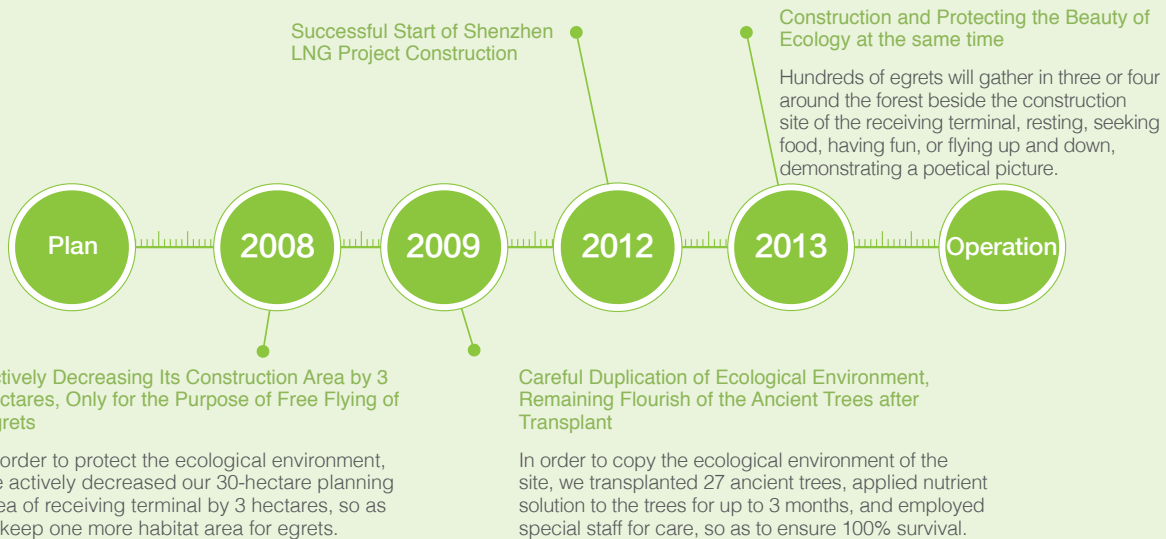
Successful Start of Shenzhen LNG Project Construction

Construction and Protecting the Beauty of Ecology at the same time

Hundreds of egrets will gather in three or four around the forest beside the construction site of the receiving terminal, resting, seeking food, having fun, or flying up and down, demonstrating a poetical picture.

Plan

2008

2009

2012

2013

Operation

ctively Decreasing Its Construction Area by 3 ctares, Only for the Purpose of Free Flying of grets

order to protect the ecological environment, e actively decreased our 30-hectare planning ea of receiving terminal by 3 hectares, so as keep one more habitat area for egrets.

Careful Duplication of Ecological Environment, Remaining Flourish of the Ancient Trees after Transplant

In order to copy the ecological environment of the site, we transplanted 27 ancient trees, applied nutrient solution to the trees for up to 3 months, and employed special staff for care, so as to ensure 100% survival.